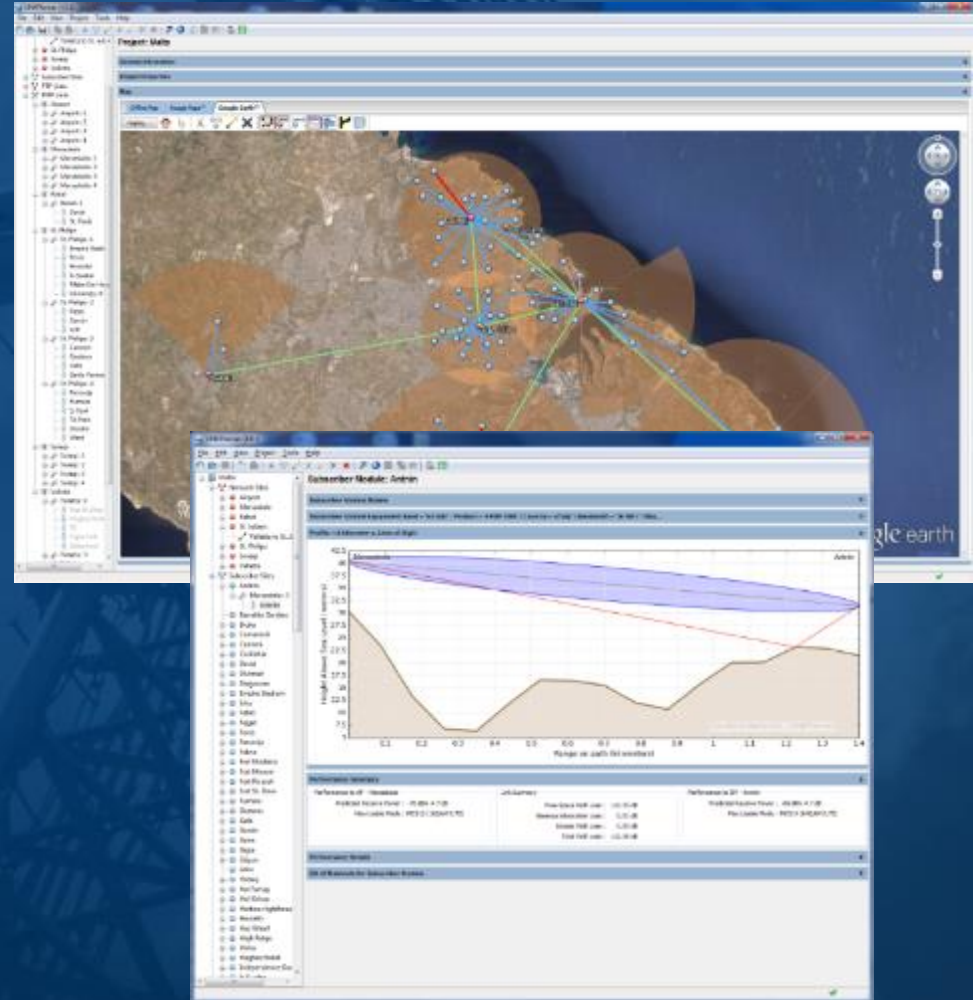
Project: Malta

Google Earth

gle earth

File Edit View Project Tools Help

Subscriber Module: Admin

Subscriber Module Details

Profile

Marsascala

Admin

42.5
40
37.5
35
32.5
30
27.5
25
22.5
20
17.5
15
12.5
10
7.5
5

0.1 0.2 0.3 0.4 0.5 0.6 0.7 0.8 0.9 1 1.1 1.2 1.3 1.4

Range on path (in km)

Height above Sea Level (meters)

Performance Summary

Link Summary

Performance Details

Bill of Materials for Subscriber Module